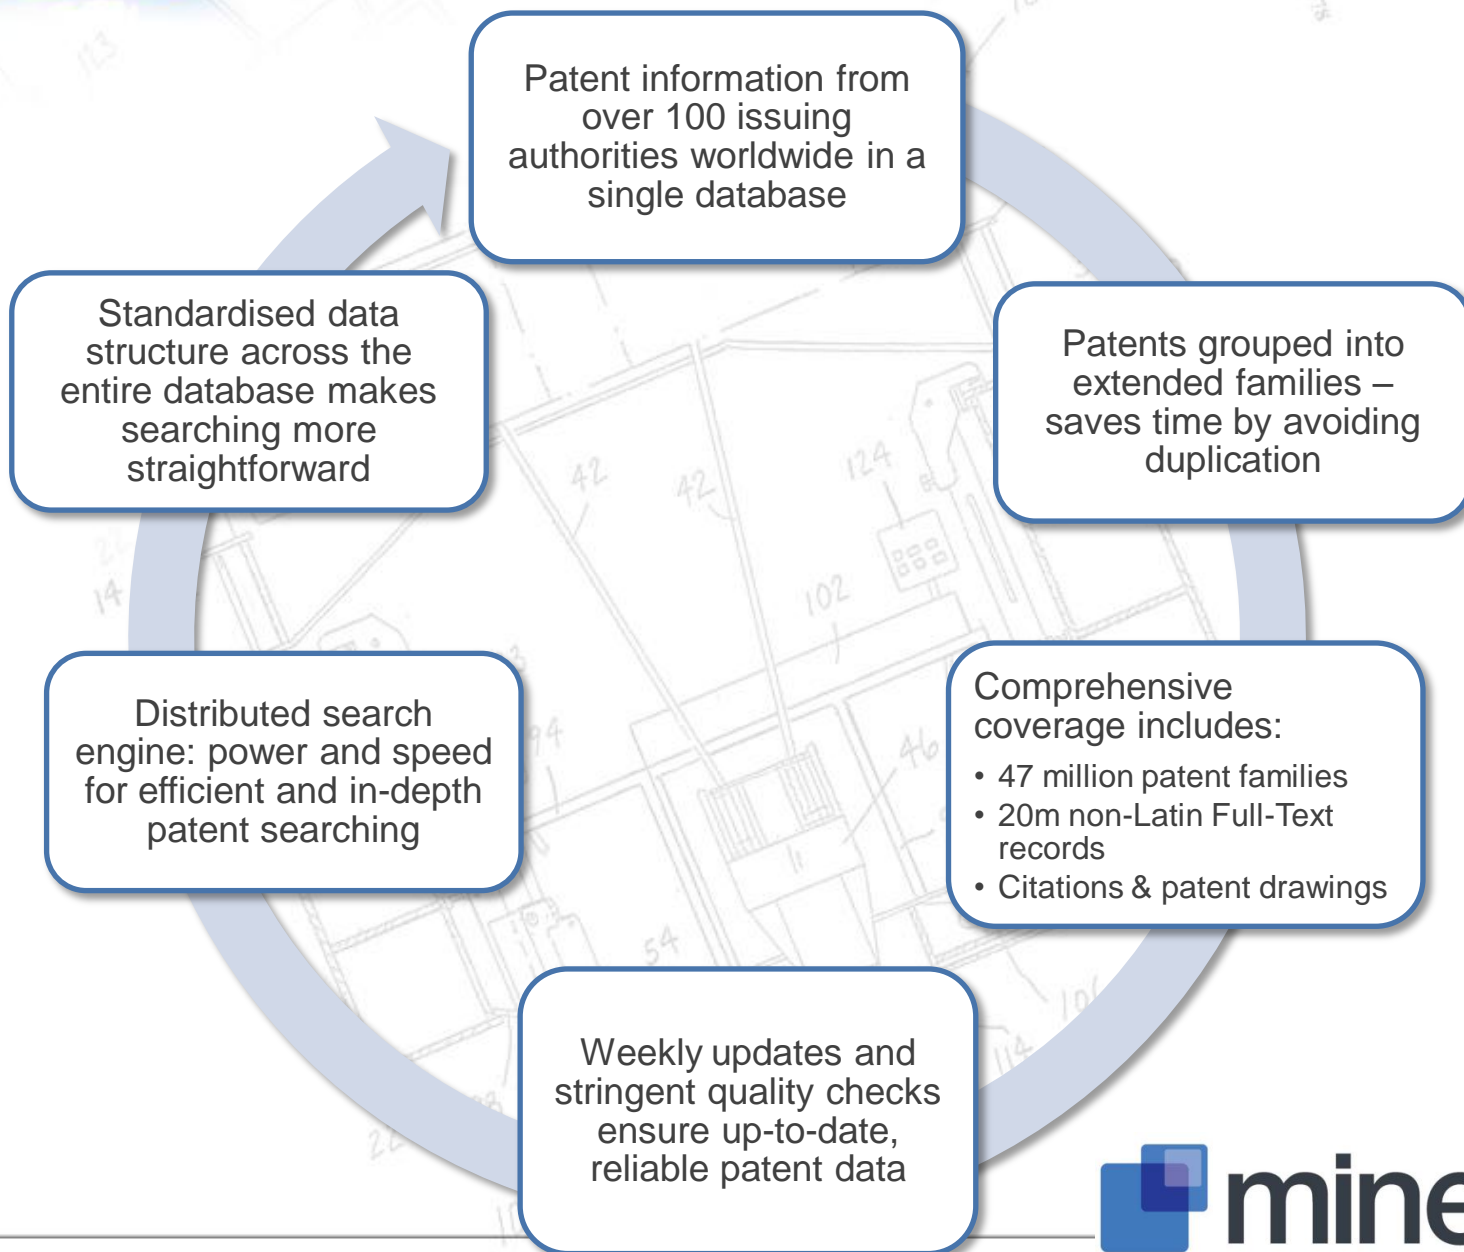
Patent information from over 100 issuing authorities worldwide in a single database

Patents grouped into extended families – saves time by avoiding duplication

Comprehensive coverage includes:
• 47 million patent families
• 20m non-Latin Full-Text records
• Citations & patent drawings

Weekly updates and stringent quality checks ensure up-to-date, reliable patent data

Distributed search engine: power and speed for efficient and in-depth patent searching

Standardised data structure across the entire database makes searching more straightforward

42
42
124
102
14
54
46

mine